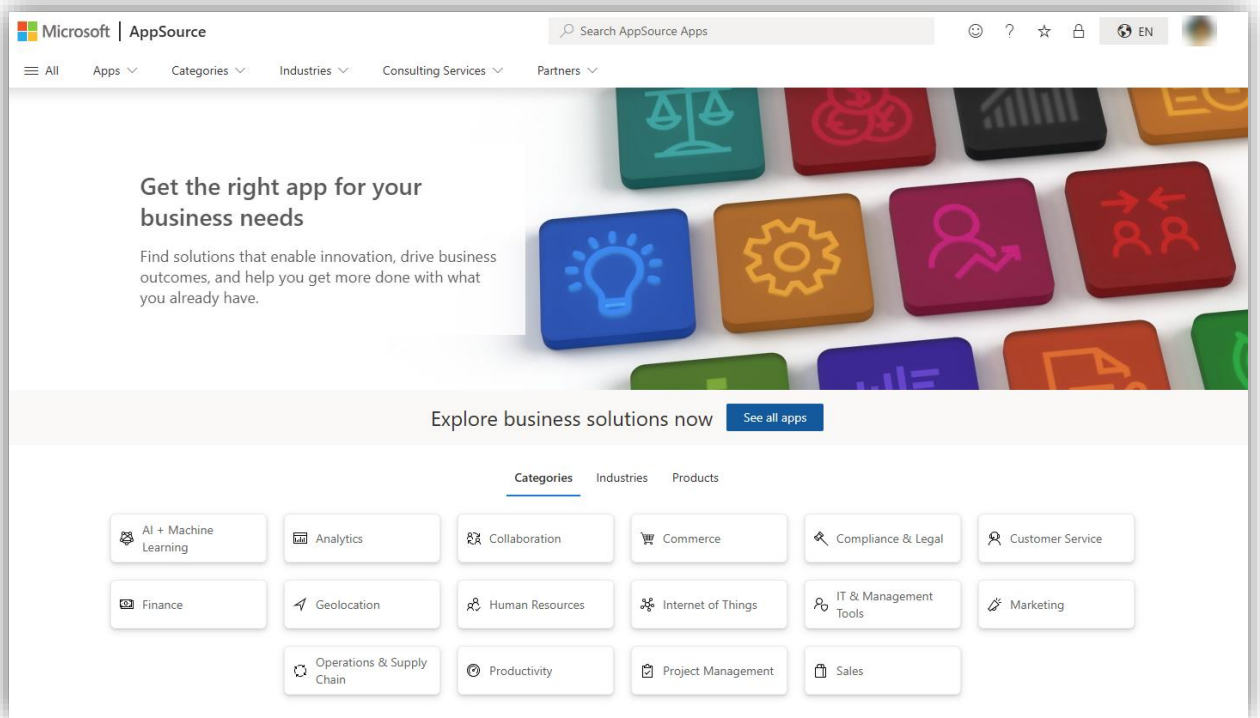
Microsoft | AppSource

Search AppSource Apps

EN

All Apps Categories Industries Consulting Services Partners

Get the right app for your business needs

Find solutions that enable innovation, drive business outcomes, and help you get more done with what you already have.

Explore business solutions now See all apps

Categories Industries Products

AI + Machine Learning
Analytics
Collaboration
Commerce
Compliance & Legal
Customer Service
Finance
Geolocation
Human Resources
Internet of Things
IT & Management Tools
Marketing
Operations & Supply Chain
Productivity
Project Management
Sales